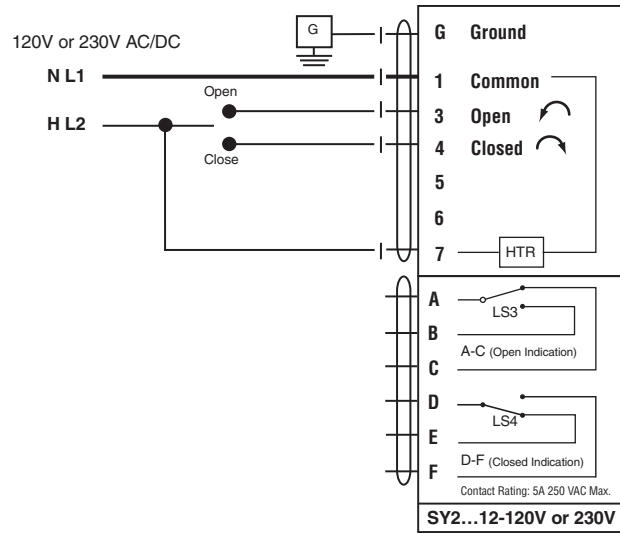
120V or 230V AC/DC

G

N L1

H L2

Open

Close

G Ground

1 Common

3 Open

4 Closed

5

6

7

HTR

A

B

C

D

E

F

LS3

A-C (Open Indication)

LS4

D-F (Closed Indication)

Contact Rating: 5A 250 VAC Max.

SY2…12-120V or 230V